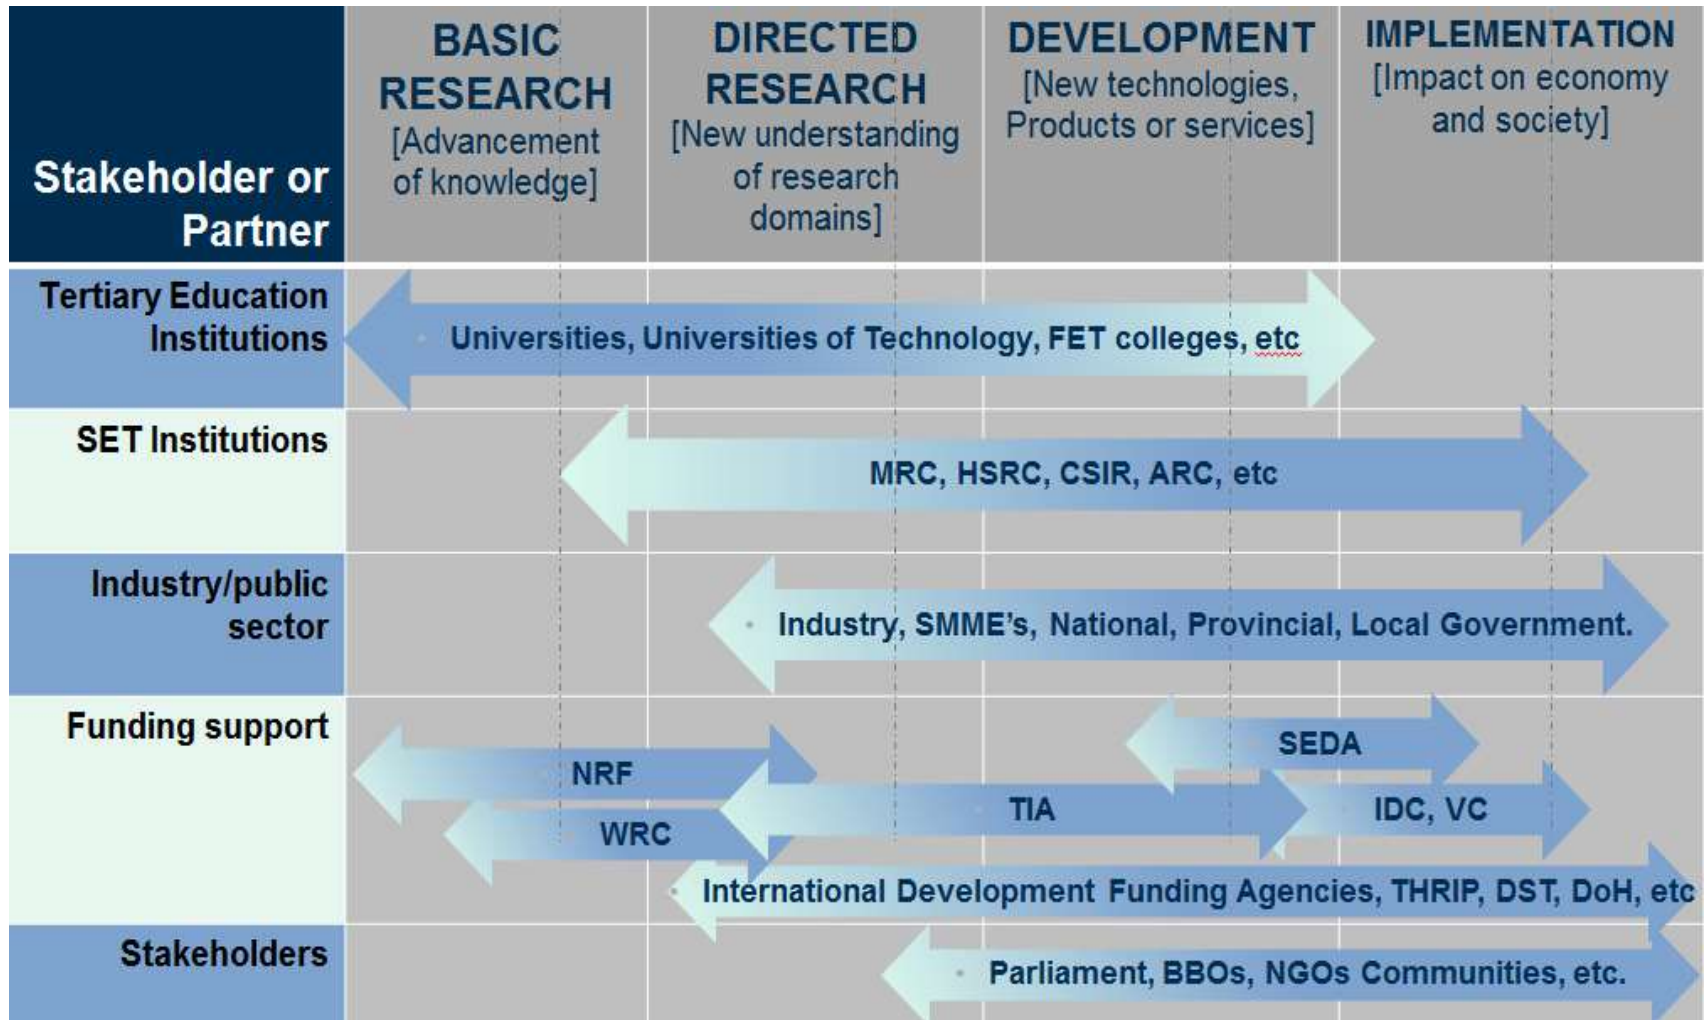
| Stakeholder or Partner | BASIC RESEARCH [Advancement of knowledge] | DIRECTED RESEARCH [New understanding of research domains] | DEVELOPMENT [New technologies, Products or services] | IMPLEMENTATION [Impact on economy and society] |
|---|---|---|---|---|
| Tertiary Education Institutions | Universities, Universities of Technology, FET colleges, etc | | | |
| SET Institutions | MRC, HSRC, CSIR, ARC, etc | | | |
| Industry/public sector | Industry, SMME's, National, Provincial, Local Government. | | | |
| Funding support | NRF | WRC | TIA | SEDA |

IDC, VC

International Development Funding Agencies, THRIP, DST, DoH, etc

Stakeholders

Parliament, BBOs, NGOs Communities, etc.